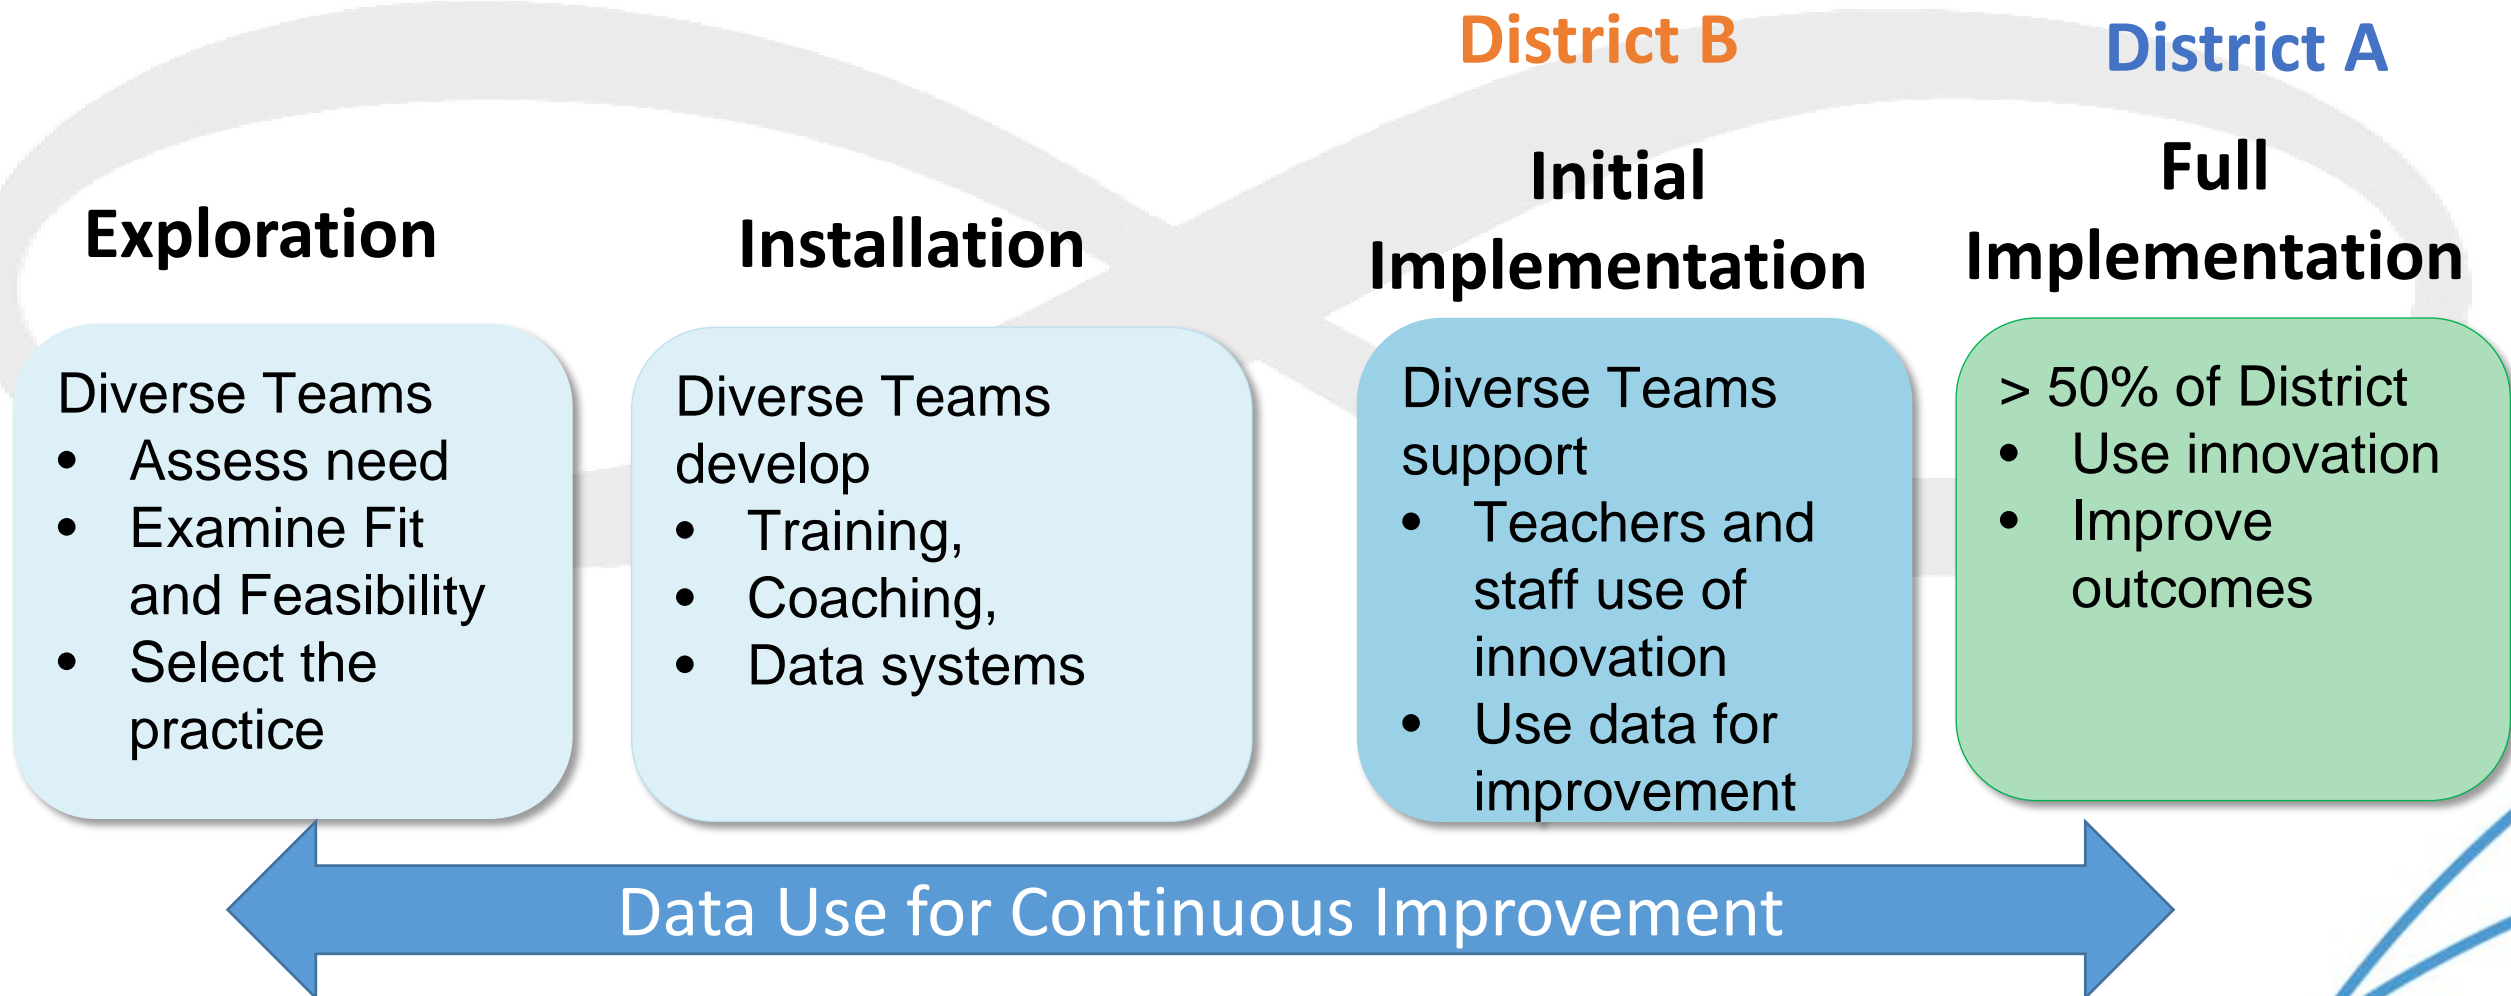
District B

District A

Exploration

Installation

Initial Implementation

Full Implementation

Diverse Teams
- Assess need
- Examine Fit and Feasibility
- Select the practice

Diverse Teams develop
- Training,
- Coaching,
- Data systems

Diverse Teams support
- Teachers and staff use of innovation
- Use data for improvement

> 50% of District
- Use innovation
- Improve outcomes

Data Use for Continuous Improvement